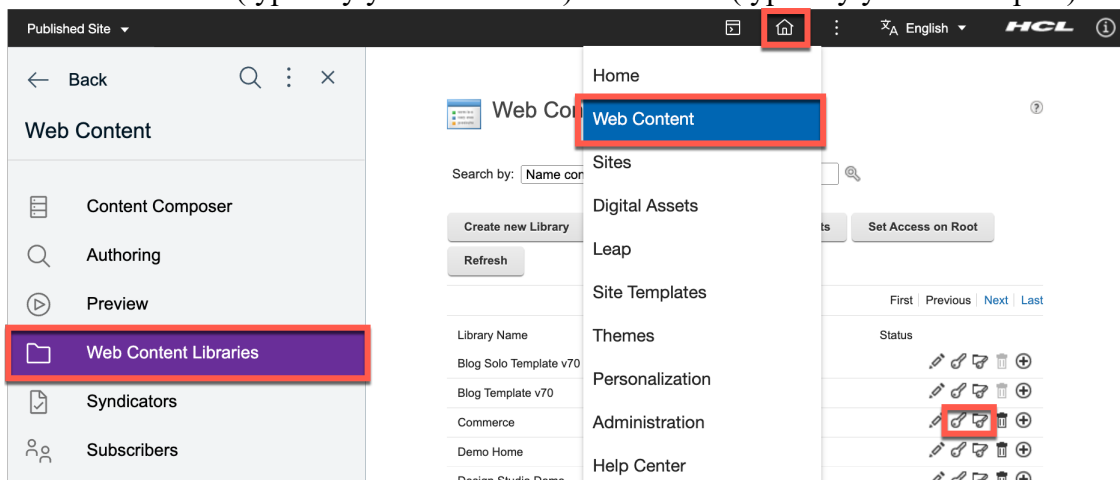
Published Site

English

HCL

Back

Web Content

Content Composer

Authoring

Preview

Web Content Libraries

Syndicators

Subscribers

Home

Web Content

Sites

Digital Assets

Leap

Site Templates

Themes

Personalization

Administration

Help Center

Web Con

Search by: Name con

Create new Library

ts

Set Access on Root

Refresh

First | Previous | Next | Last

Library Name

Status

Blog Solo Template v70

Blog Template v70

Commerce

Demo Home

Design Studio Demo